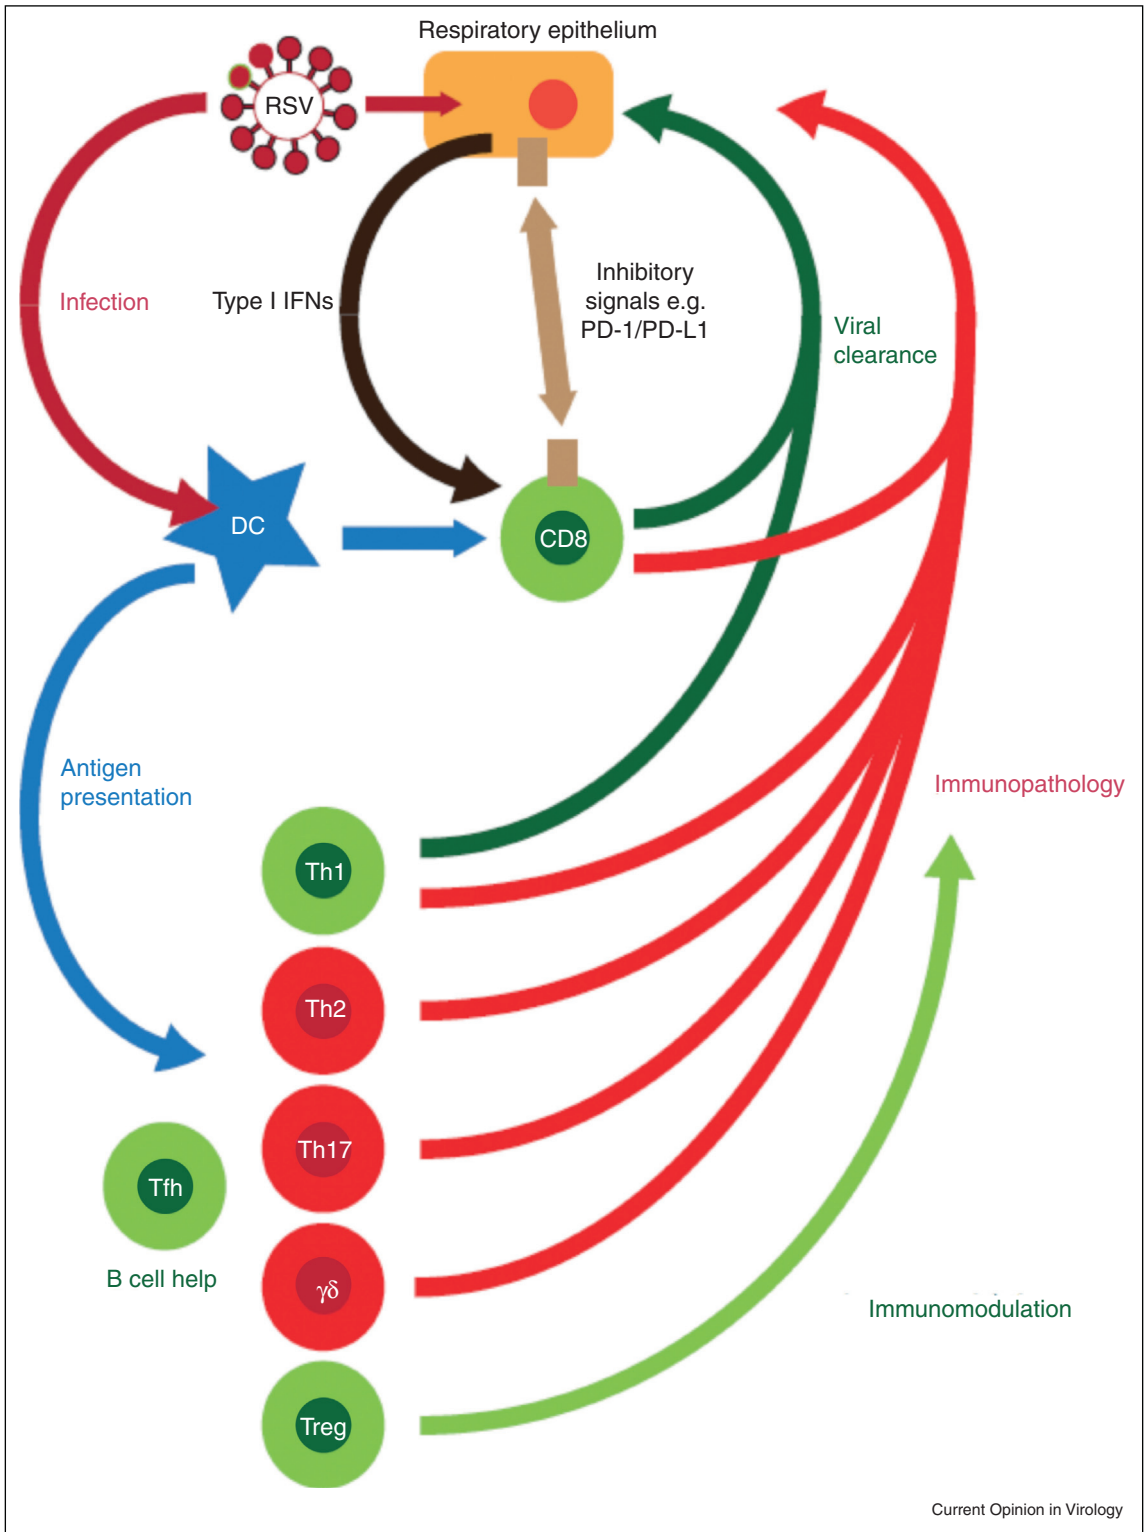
Respiratory epithelium

RSV

Infection

Type I IFNs

Inhibitory signals e.g. PD-1/PD-L1

Viral clearance

DC

CD8

Antigen presentation

Immunopathology

Th1

Th2

Th17

Tfh

B cell help

$\gamma\delta$

Immunomodulation

Treg

Current Opinion in Virology